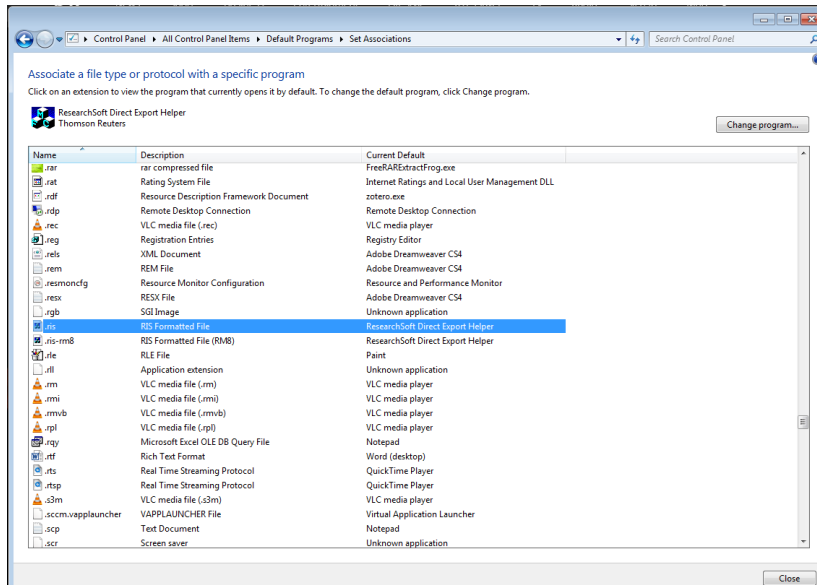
Control Panel ▸ All Control Panel Items ▸ Default Programs ▸ Set Associations

Search Control Panel

Associate a file type or protocol with a specific program

Click on an extension to view the program that currently opens it by default. To change the default program, click Change program.

ResearchSoft Direct Export Helper
Thomson Reuters

Change program...

| Name | Description | Current Default |
|---|---|---|
| .rar | rar compressed file | FreeRARExtractFrog.exe |
| .rat | Rating System File | Internet Ratings and Local User Management DLL |
| .rdf | Resource Description Framework Document | zotero.exe |
| .rdp | Remote Desktop Connection | Remote Desktop Connection |
| .rec | VLC media file (.rec) | VLC media player |
| .reg | Registration Entries | Registry Editor |
| .rels | XML Document | Adobe Dreamweaver CS4 |
| .rem | REM File | Adobe Dreamweaver CS4 |
| .resmoncfg | Resource Monitor Configuration | Resource and Performance Monitor |
| .resx | RESX File | Adobe Dreamweaver CS4 |
| .rgb | SGI Image | Unknown application |
| .ris | RIS Formatted File | ResearchSoft Direct Export Helper |
| .ris-rm8 | RIS Formatted File (RM8) | ResearchSoft Direct Export Helper |
| .rle | RLE File | Paint |
| .rll | Application extension | Unknown application |
| .rm | VLC media file (.rm) | VLC media player |
| .rmi | VLC media file (.rmi) | VLC media player |
| .rmvb | VLC media file (.rmvb) | VLC media player |
| .rpl | VLC media file (.rpl) | VLC media player |
| .rqy | Microsoft Excel OLE DB Query File | Notepad |
| .rtf | Rich Text Format | Word (desktop) |
| .rts | Real Time Streaming Protocol | QuickTime Player |
| .rtsp | Real Time Streaming Protocol | QuickTime Player |
| .s3m | VLC media file (.s3m) | VLC media player |
| .sccm.vapplauncher | VAPPLAUNCHER File | Virtual Application Launcher |
| .scp | Text Document | Notepad |
| .scr | Screen saver | Unknown application |

Close